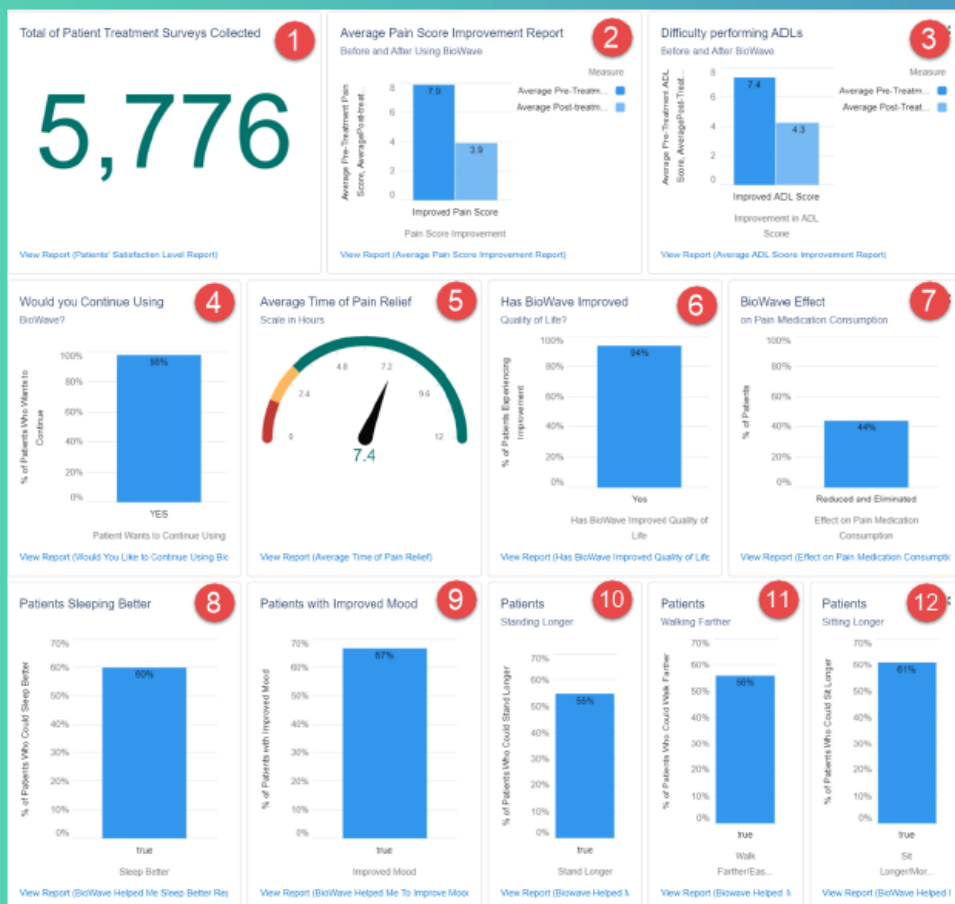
Total of Patient Treatment Surveys Collected 1

5,776

View Report (Patients' Satisfaction Level Report)

Average Pain Score Improvement Report 2
Before and After Using BioWave

Measure
Average Pre-Treatm...
Average Post-treatm...

Average Pre-Treatment Pain Score, AveragePost-treat...
8
6
4
2
0
7.9
3.9
Improved Pain Score
Pain Score Improvement

View Report (Average Pain Score Improvement Report)

Difficulty performing ADLs 3
Before and After BioWave

Measure
Average Pre-Treatm...
Average Post-Treat...

Average Pre-Treatment ADL Score, AveragePost-treat...
8
6
4
2
0
7.4
4.3
Improved ADL Score
Improvement in ADL Score

View Report (Average ADL Score Improvement Report)

Would you Continue Using 4
BioWave?

% of Patients Who Wants to Continue
100%
80%
60%
40%
20%
0%
96%
YES
Patient Wants to Continue Using

View Report (Would You Like to Continue Using Bio

Average Time of Pain Relief 5
Scale in Hours

0
2.4
4.8
7.2
9.6
12
7.4

View Report (Average Time of Pain Relief)

Has BioWave Improved 6
Quality of Life?

% of Patients Experiencing Improvement
100%
80%
60%
40%
20%
0%
94%
Yes
Has BioWave Improved Quality of Life

View Report (Has BioWave Improved Quality of Life

BioWave Effect 7
on Pain Medication Consumption

% of Patients
100%
80%
60%
40%
20%
0%
44%
Reduced and Eliminated
Effect on Pain Medication Consumption

View Report (Effect on Pain Medication Consumptic

Patients Sleeping Better 8

% of Patients Who Could Sleep Better
70%
60%
50%
40%
30%
20%
10%
0%
60%
true
Sleep Better

View Report (BioWave Helped Me Sleep Better Rep

Patients with Improved Mood 9

% of Patients with Improved Mood
70%
60%
50%
40%
30%
20%
10%
0%
67%
true
Improved Mood

View Report (BioWave Helped Me To Improve Mooc

Patients 10
Standing Longer

% of Patients Who Could Stand Longer
70%
60%
50%
40%
30%
20%
10%
0%
55%
true
Stand Longer

View Report (Biowave Helped M

Patients 11
Walking Farther

% of Patients Who Could Walk Farther
70%
60%
50%
40%
30%
20%
10%
0%
56%
true
Walk Farther/Eas...

View Report (Biowave Helped M

Patients 12
Sitting Longer

% of Patients Who Could Sit Longer
70%
60%
50%
40%
30%
20%
10%
0%
61%
true
Sit Longer/Mor...

View Report (BioWave Helped I